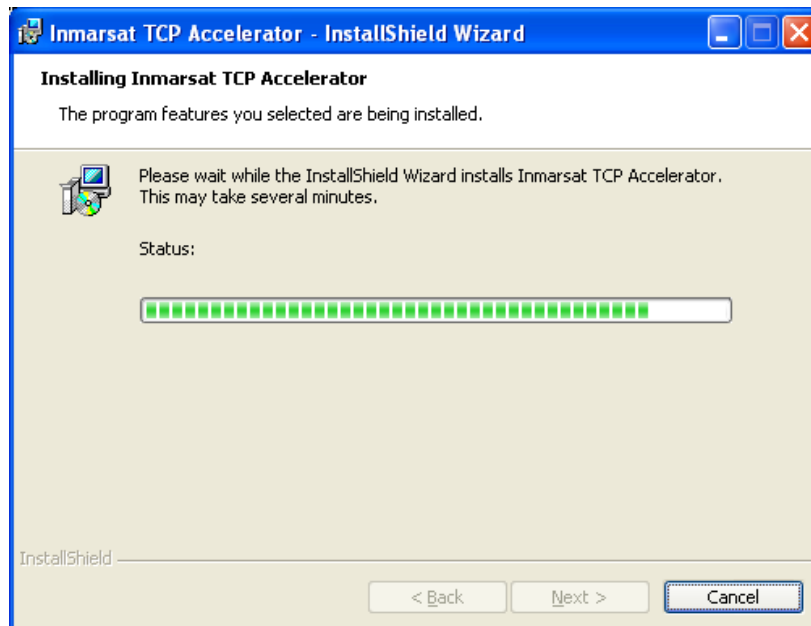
Inmarsat TCP Accelerator - InstallShield Wizard

Installing Inmarsat TCP Accelerator

The program features you selected are being installed.

Please wait while the InstallShield Wizard installs Inmarsat TCP Accelerator. This may take several minutes.

Status:

InstallShield

< Back

Next >

Cancel